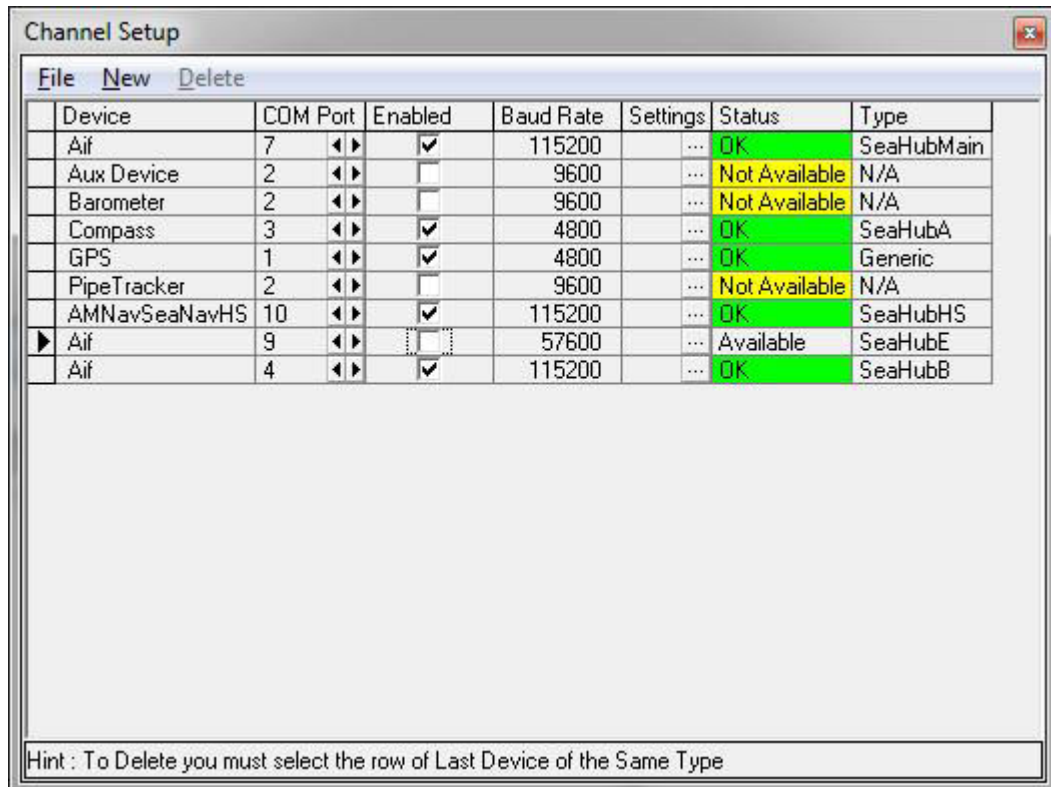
Channel Setup

File New Delete

| Device | COM Port | Enabled | Baud Rate | Settings | Status | Type |
|---|---|---|---|---|---|---|
| Aif | 7 | ☑ | 115200 | ... | OK | SeaHubMain |
| Aux Device | 2 | ☐ | 9600 | ... | Not Available | N/A |
| Barometer | 2 | ☐ | 9600 | ... | Not Available | N/A |
| Compass | 3 | ☑ | 4800 | ... | OK | SeaHubA |
| GPS | 1 | ☑ | 4800 | ... | OK | Generic |
| PipeTracker | 2 | ☐ | 9600 | ... | Not Available | N/A |
| AMNavSeaNavHS | 10 | ☑ | 115200 | ... | OK | SeaHubHS |
| Aif | 9 | ☐ | 57600 | ... | Available | SeaHubE |
| Aif | 4 | ☑ | 115200 | ... | OK | SeaHubB |

Hint : To Delete you must select the row of Last Device of the Same Type